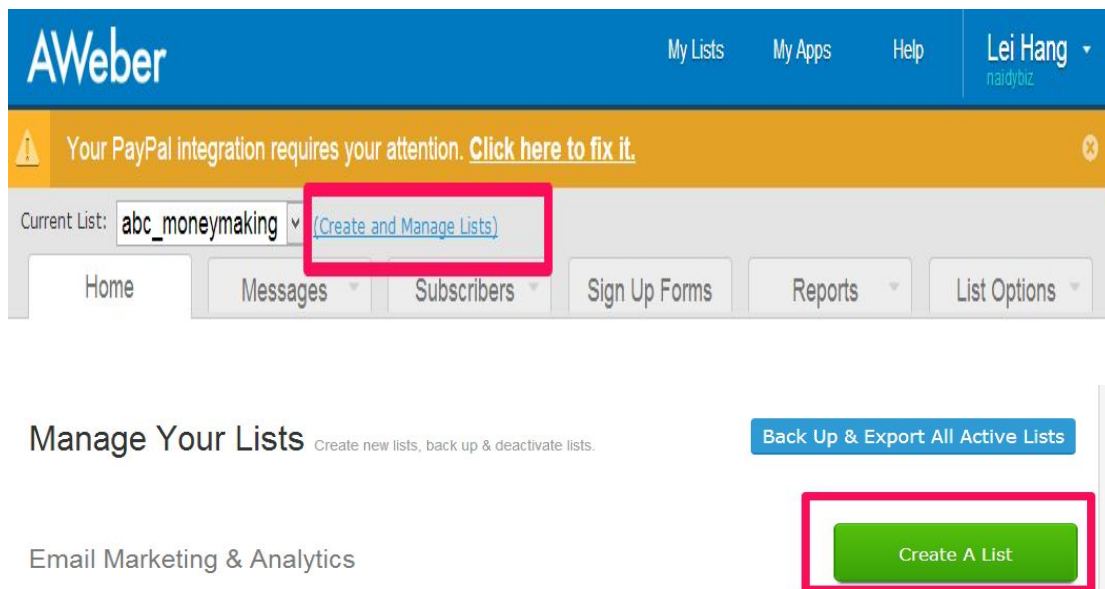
AWeber

My Lists My Apps Help Lei Hang naidybiz

Your PayPal integration requires your attention. Click here to fix it.

Current List: abc_moneymaking (Create and Manage Lists)

Home Messages Subscribers Sign Up Forms Reports List Options

Manage Your Lists Create new lists, back up & deactivate lists.

Back Up & Export All Active Lists

Email Marketing & Analytics

Create A List